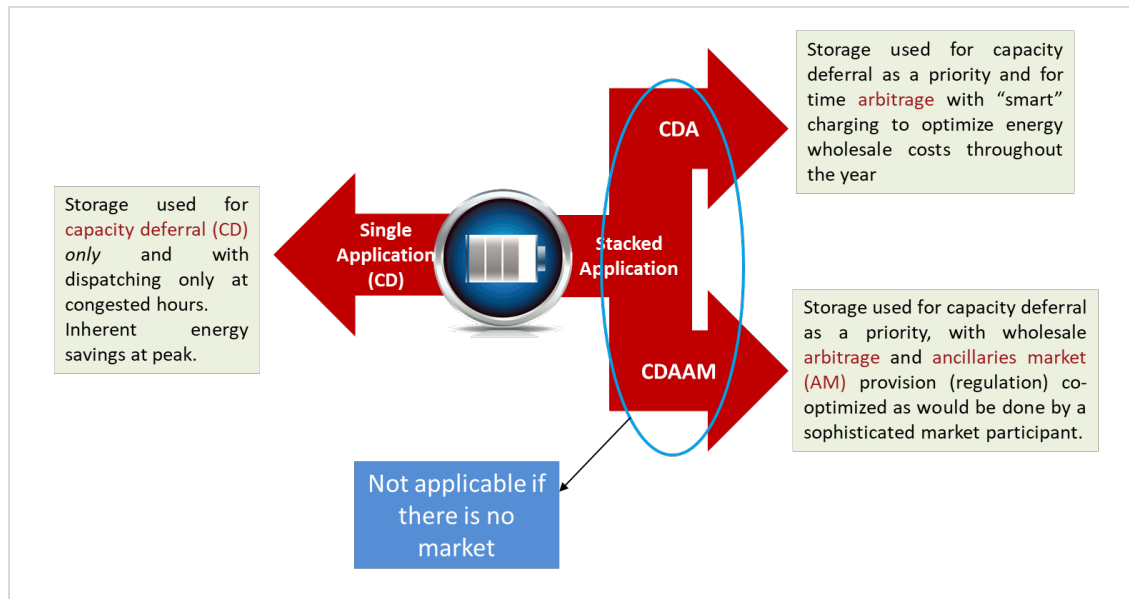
Storage used for capacity deferral (CD) only and with dispatching only at congested hours. Inherent energy savings at peak.

Single Application (CD)

Stacked Application

CDA

Storage used for capacity deferral as a priority and for time arbitrage with "smart" charging to optimize energy wholesale costs throughout the year

CDAAM

Storage used for capacity deferral as a priority, with wholesale arbitrage and ancillaries market (AM) provision (regulation) co-optimized as would be done by a sophisticated market participant.

Not applicable if there is no market